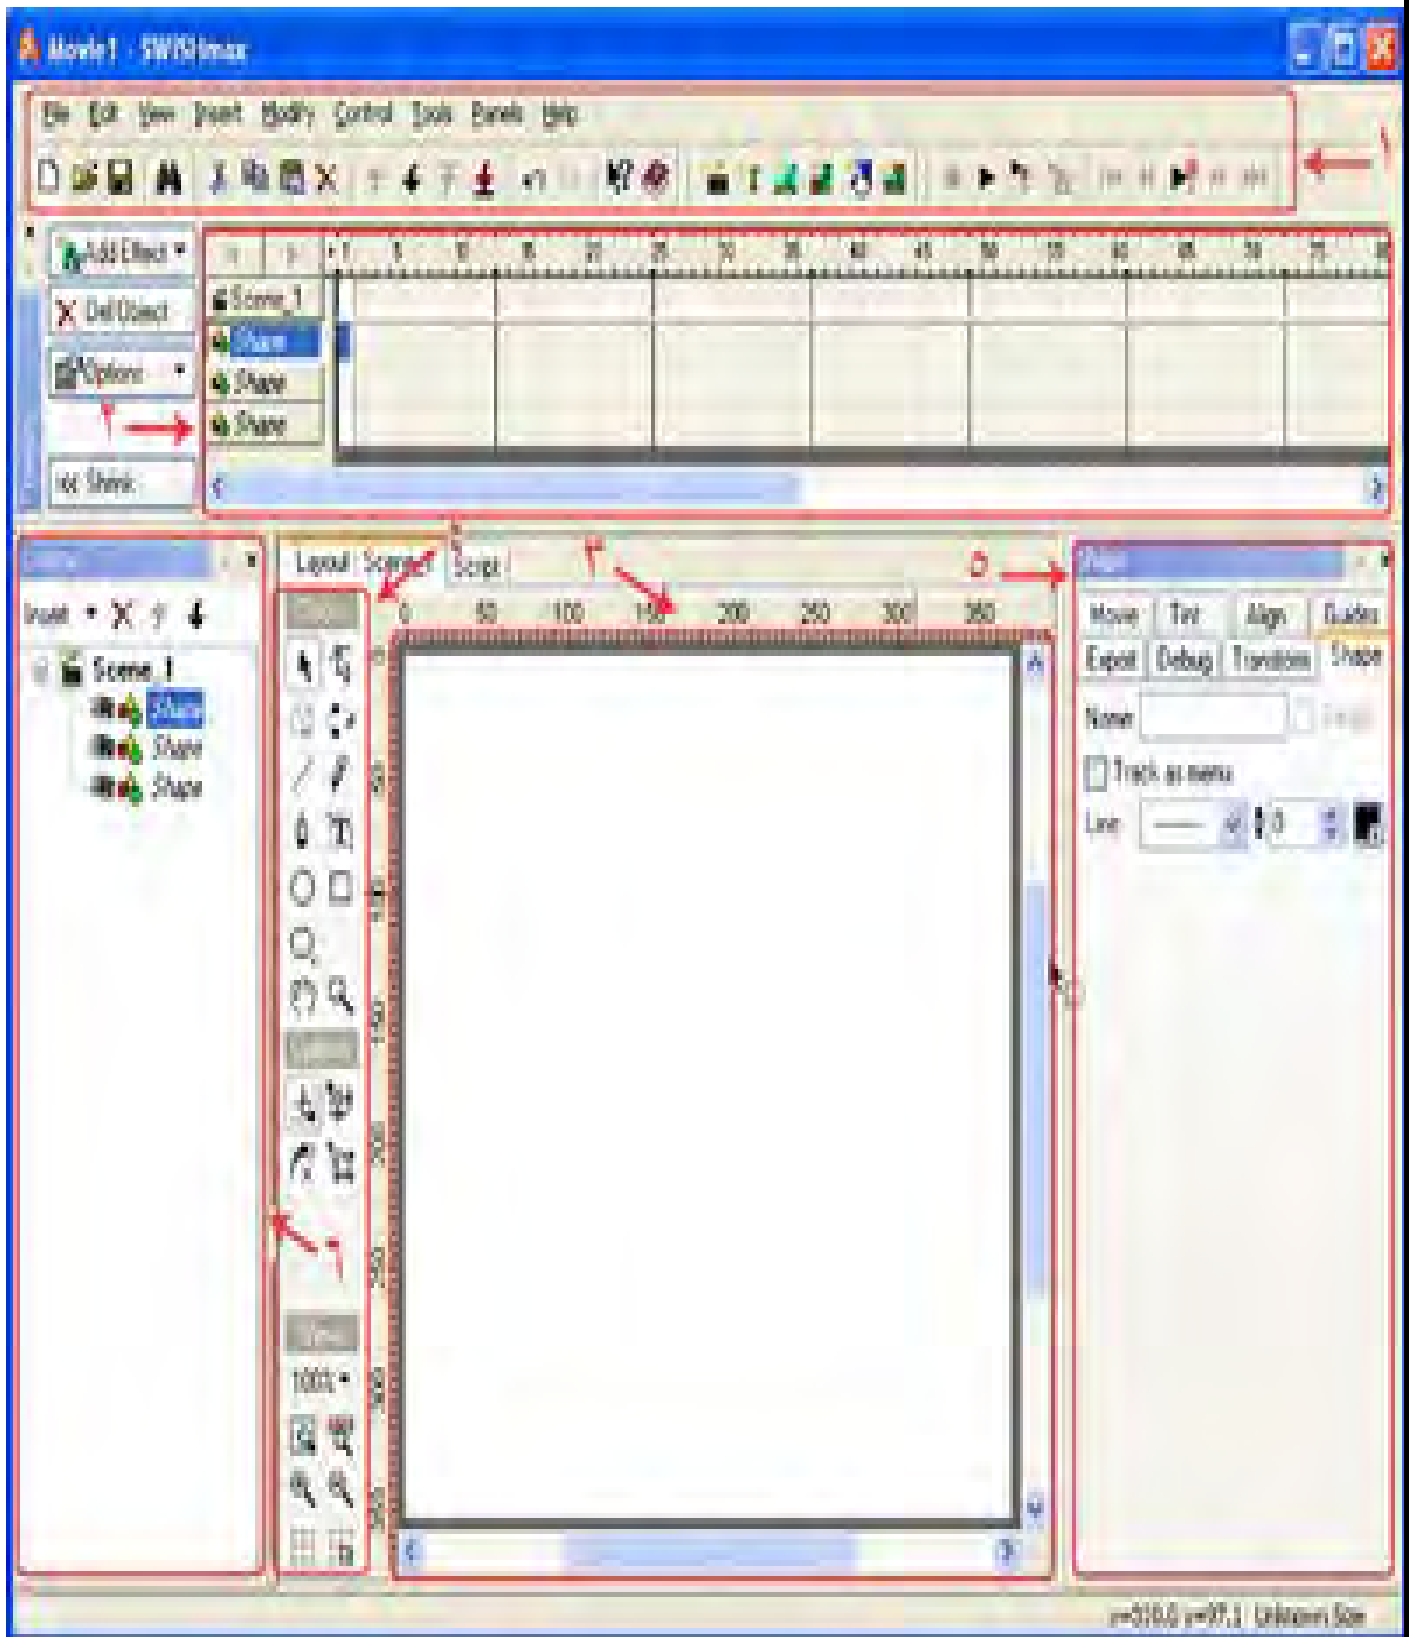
Movie1 - SWiSHmax

File Edit View Insert Modify Control Tools Panels Help

۱

Add Effect
Del Object
Options
Shrink

Scene_1
Shape
Shape
Shape

۲

1 5 10 15 20 25 30 35 40 45 50 55 60 65 70 75 80

Insert
Scene_1
Shape
Shape
Shape

Layout Scene Script

۳ ۴ ۵

0 50 100 150 200 250 300 350

100%

Movie Text Align Guides
Export Debug Transform Shape

Name
Track as menu
Line

۶

x=310.0 y=97.1 Unknown Size